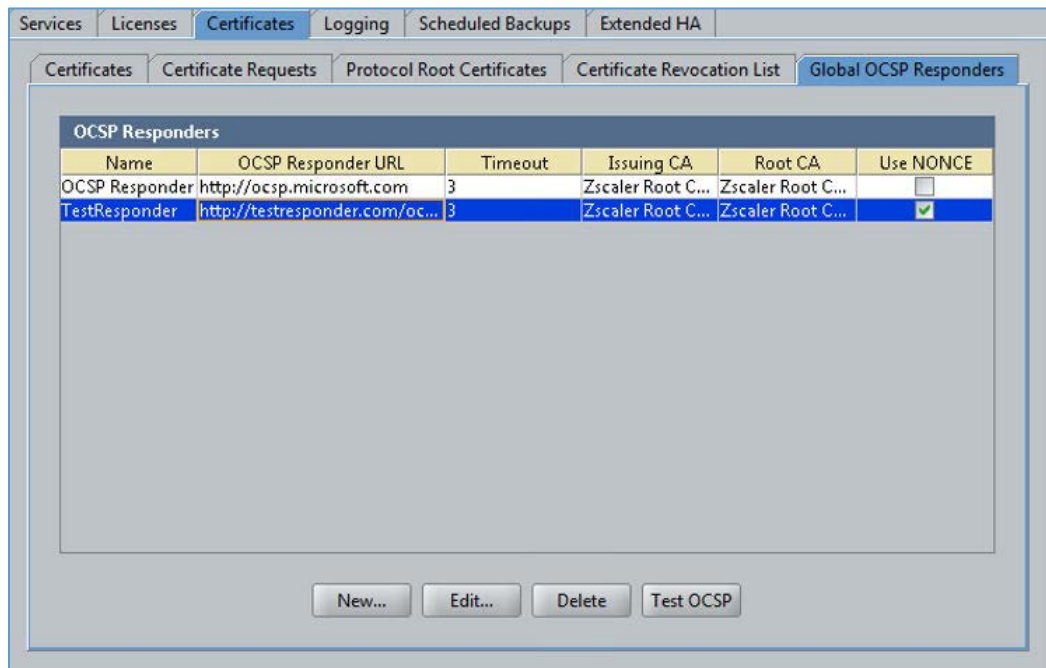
Services | Licenses | Certificates | Logging | Scheduled Backups | Extended HA

Certificates | Certificate Requests | Protocol Root Certificates | Certificate Revocation List | Global OCSP Responders

OCSP Responders

| Name | OCSP Responder URL | Timeout | Issuing CA | Root CA | Use NONCE |
|---|---|---|---|---|---|
| OCSP Responder | http://ocsp.microsoft.com | 3 | Zscaler Root C... | Zscaler Root C... | |
| TestResponder | http://testresponder.com/oc... | 3 | Zscaler Root C... | Zscaler Root C... | |

New... | Edit... | Delete | Test OCSP